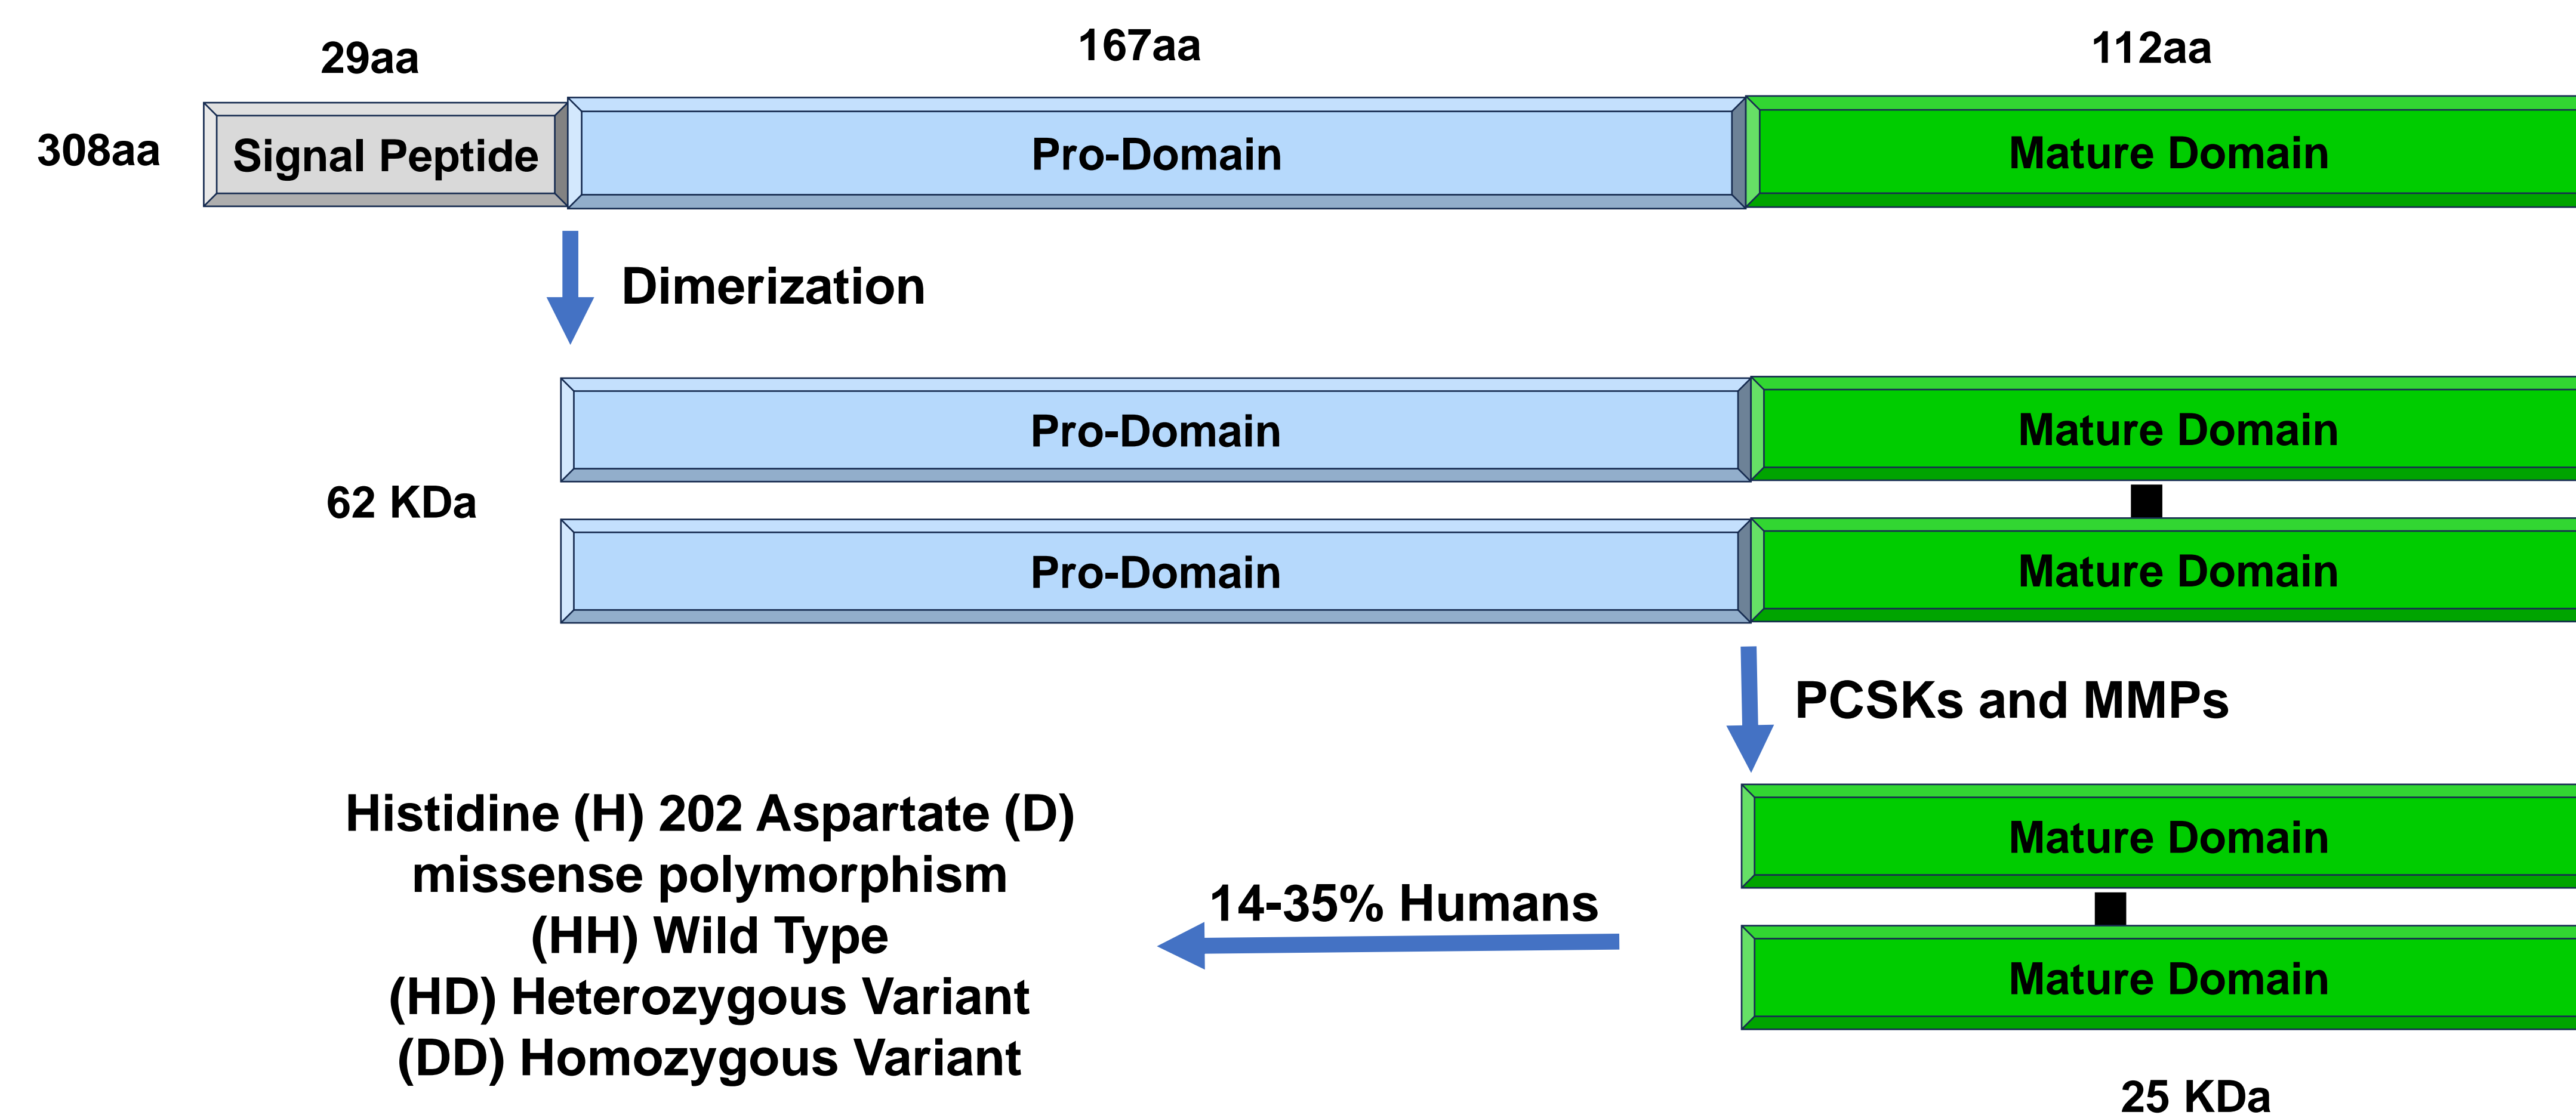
29aa

167aa

112aa

308aa

Signal Peptide

Pro-Domain

Mature Domain

Dimerization

Pro-Domain

Mature Domain

62 KDa

Pro-Domain

Mature Domain

PCSKs and MMPs

Mature Domain

Histidine (H) 202 Aspartate (D) missense polymorphism
(HH) Wild Type
(HD) Heterozygous Variant
(DD) Homozygous Variant

14-35% Humans

Mature Domain

25 KDa